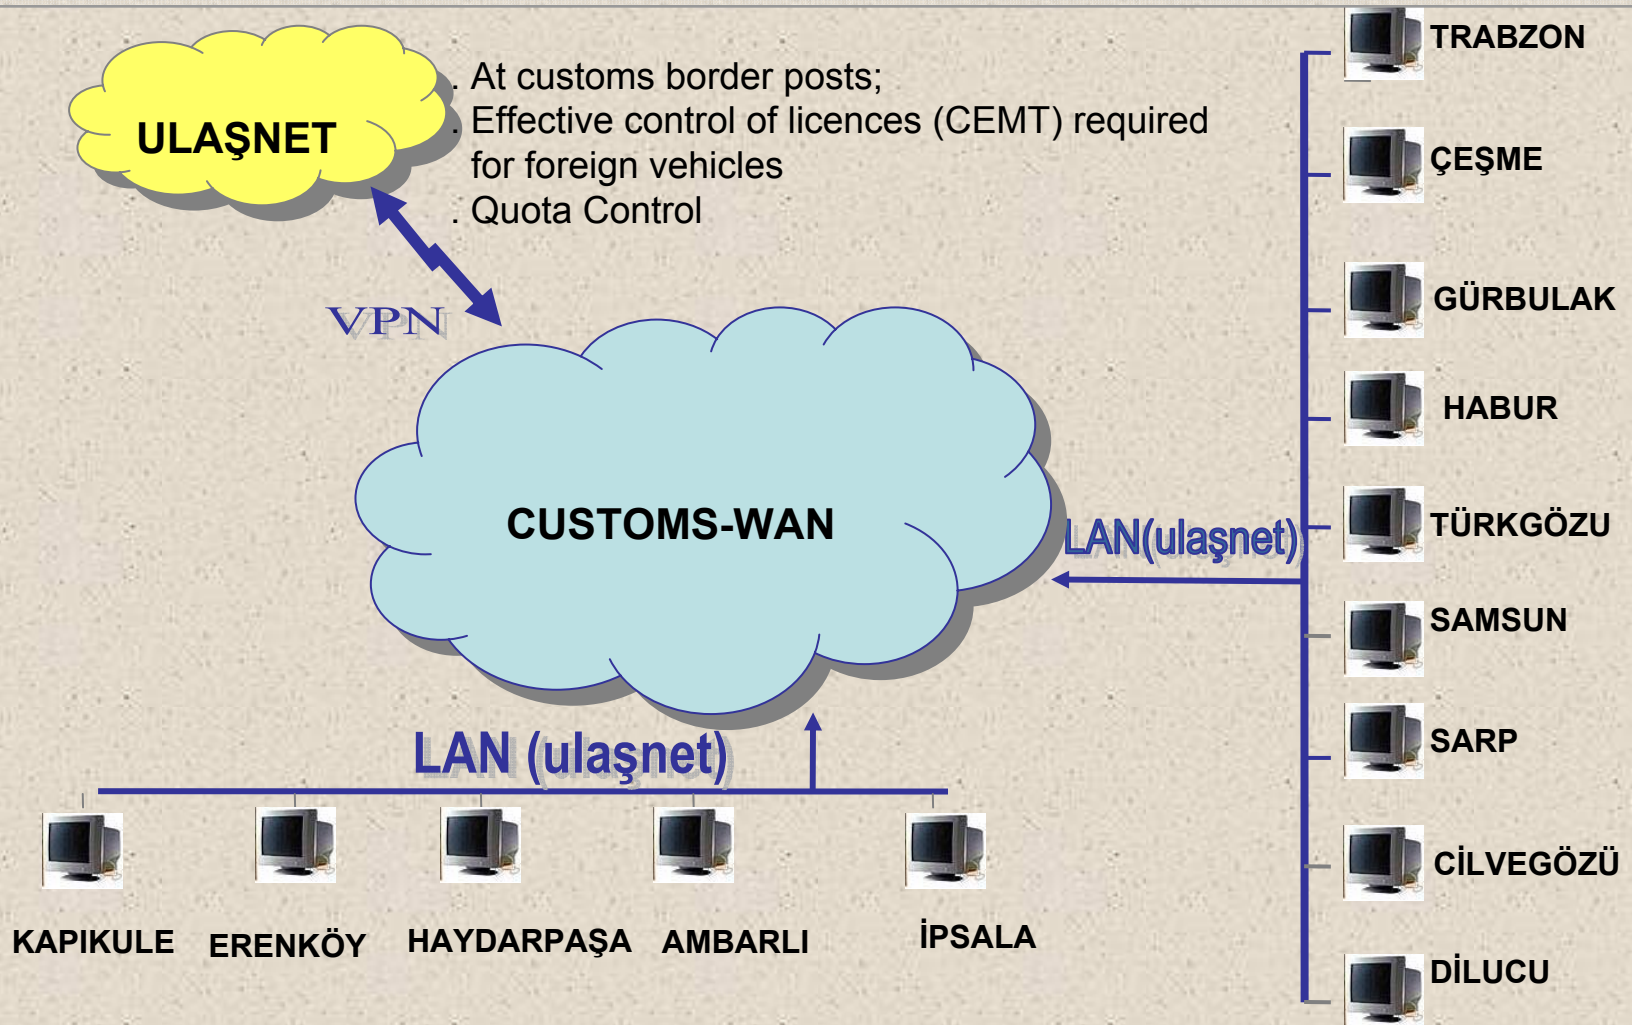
ULAŞNET

. At customs border posts;
. Effective control of licences (CEMT) required for foreign vehicles
. Quota Control

VPN

CUSTOMS-WAN

LAN(ulaşnet)

LAN (ulaşnet)

TRABZON
ÇEŞME
GÜRBULAK
HABUR
TÜRKGÖZU
SAMSUN
SARP
CİLVEGÖZÜ
DİLUCU

KAPIKULE
ERENKÖY
HAYDARPAŞA
AMBARLI
İPSALA